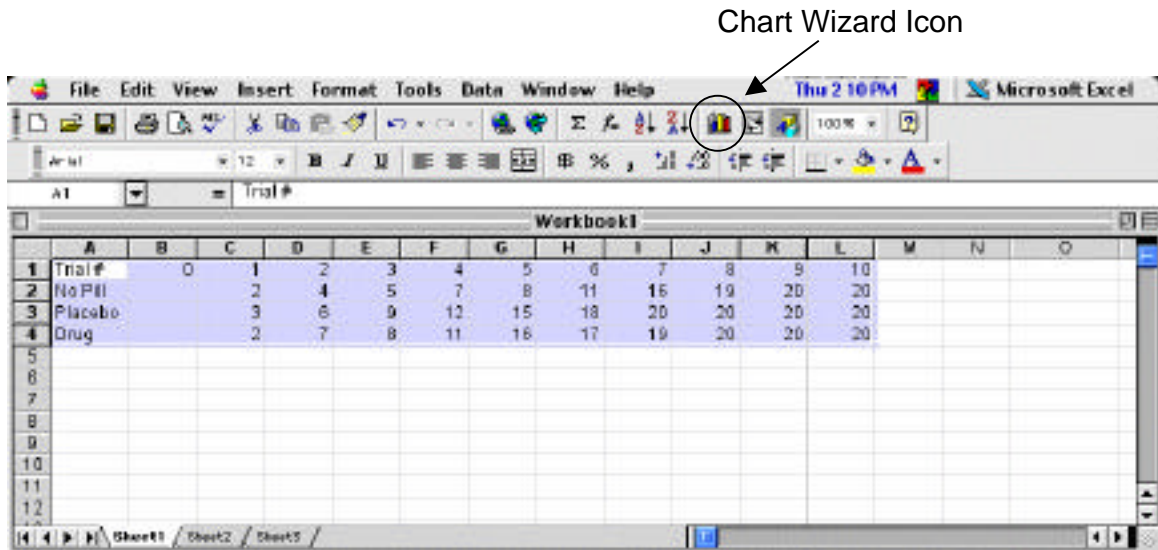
Chart Wizard Icon

File Edit View Insert Format Tools Data Window Help Thu 2 10 PM Microsoft Excel

100% ?

Arial 12 B I U $ % ,

A1 = Trial #

Workbook1

| | A | B | C | D | E | F | G | H | I | J | K | L | M | N | O |
|---|---|---|---|---|---|---|---|---|---|---|---|---|---|---|---|
| 1 | Trial # | 0 | 1 | 2 | 3 | 4 | 5 | 6 | 7 | 8 | 9 | 10 | | | |
| 2 | No Pill | | 2 | 4 | 5 | 7 | 8 | 11 | 16 | 19 | 20 | 20 | | | |
| 3 | Placebo | | 3 | 6 | 9 | 12 | 15 | 18 | 20 | 20 | 20 | 20 | | | |
| 4 | Drug | | 2 | 7 | 8 | 11 | 16 | 17 | 19 | 20 | 20 | 20 | | | |
| 5 | | | | | | | | | | | | | | | |
| 6 | | | | | | | | | | | | | | | |
| 7 | | | | | | | | | | | | | | | |
| 8 | | | | | | | | | | | | | | | |
| 9 | | | | | | | | | | | | | | | |
| 10 | | | | | | | | | | | | | | | |
| 11 | | | | | | | | | | | | | | | |
| 12 | | | | | | | | | | | | | | | |

Sheet1 / Sheet2 / Sheet3 /